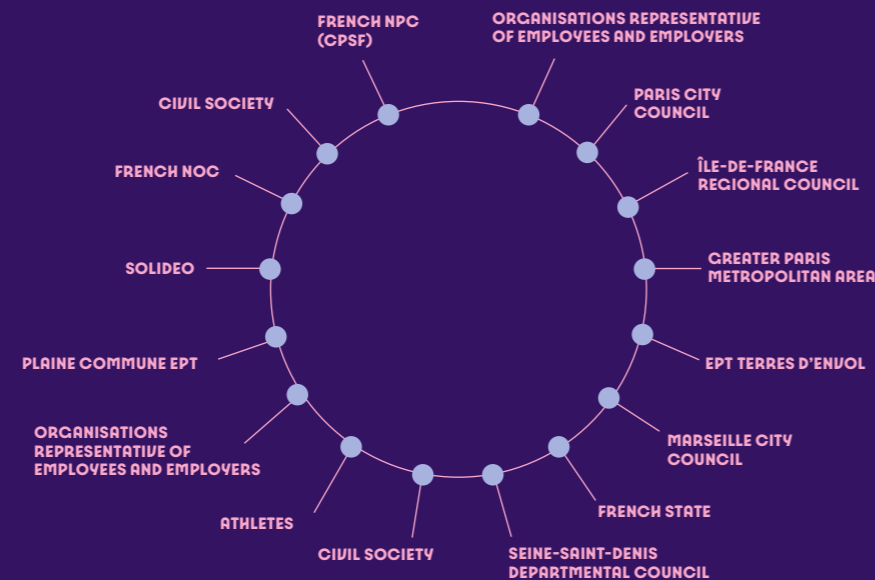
FRENCH NPC (CPSF)

ORGANISATIONS REPRESENTATIVE OF EMPLOYEES AND EMPLOYERS

PARIS CITY COUNCIL

ÎLE-DE-FRANCE REGIONAL COUNCIL

GREATER PARIS METROPOLITAN AREA

EPT TERRES D'ENVOL

MARSEILLE CITY COUNCIL

FRENCH STATE

SEINE-SAINT-DENIS DEPARTMENTAL COUNCIL

CIVIL SOCIETY

ATHLETES

ORGANISATIONS REPRESENTATIVE OF EMPLOYEES AND EMPLOYERS

PLAINE COMMUNE EPT

SOLIDEO

FRENCH NOC

CIVIL SOCIETY